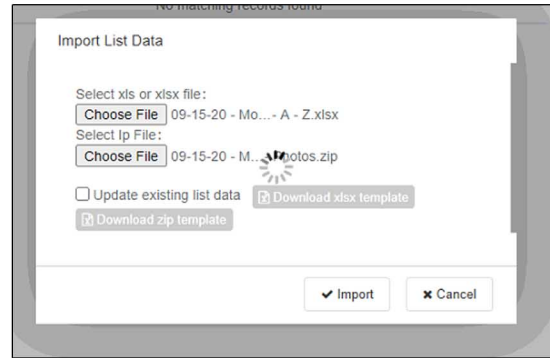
No matching records found

Import List Data

Select xls or xlsx file:

Choose File 09-15-20 - Mo...- A - Z.xlsx

Select Ip File:

Choose File 09-15-20 - M... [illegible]otos.zip

Update existing list data Download xlsx template

Download zip template

✔ Import ✖ Cancel